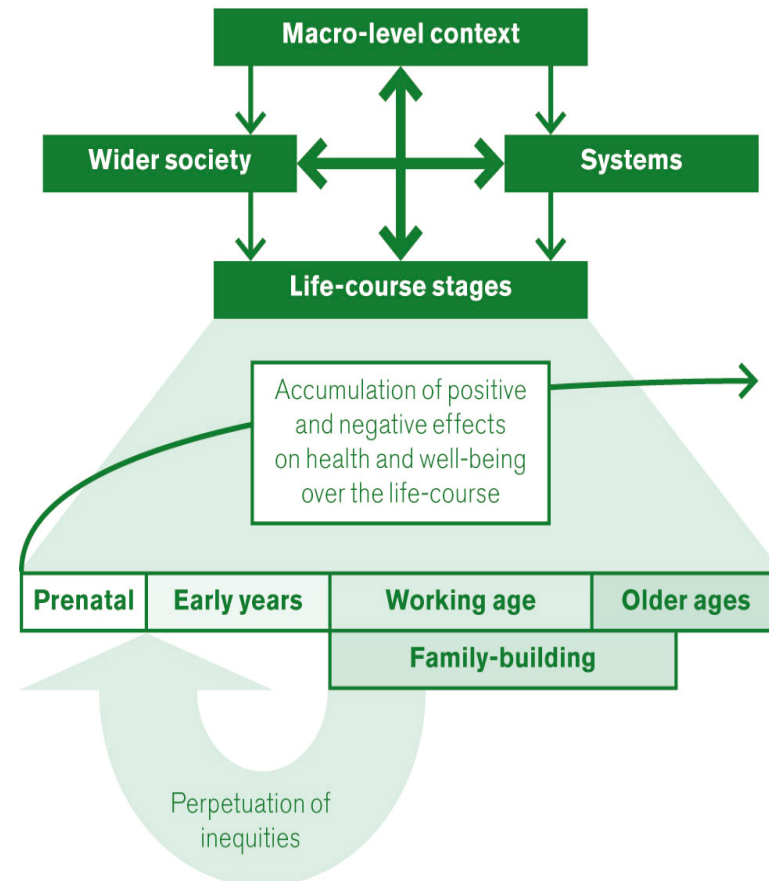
Macro-level context

Wider society

Systems

Life-course stages

Accumulation of positive and negative effects on health and well-being over the life-course

Prenatal

Early years

Working age

Older ages

Family-building

Perpetuation of inequities